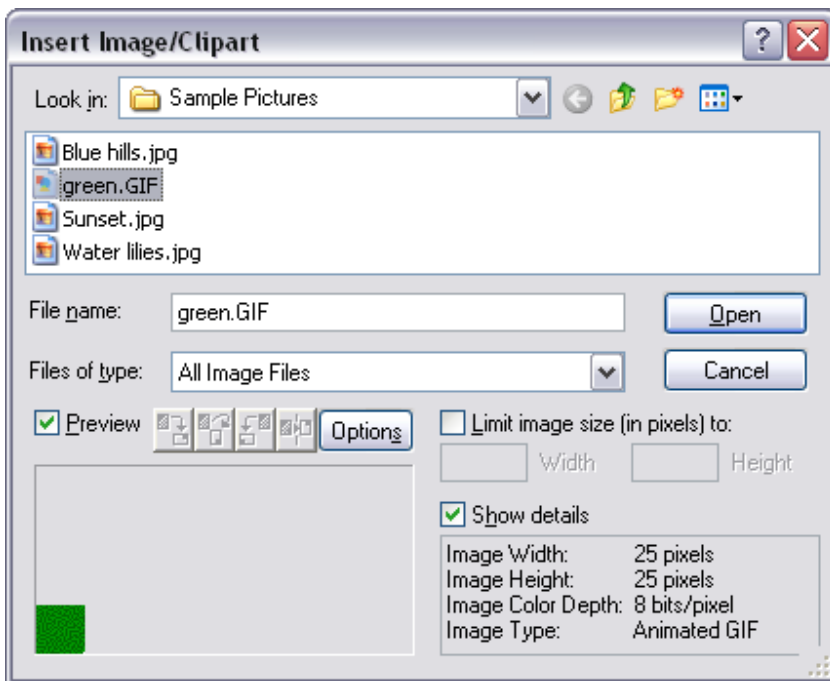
Insert Image/Clipart

Look in: Sample Pictures

Blue hills.jpg
green.GIF
Sunset.jpg
Water lilies.jpg

File name: green.GIF
Open

Files of type: All Image Files
Cancel

Preview Options

Limit image size (in pixels) to:
Width Height

Show details

| | |
|---|---|
| Image Width: | 25 pixels |
| Image Height: | 25 pixels |
| Image Color Depth: | 8 bits/pixel |
| Image Type: | Animated GIF |